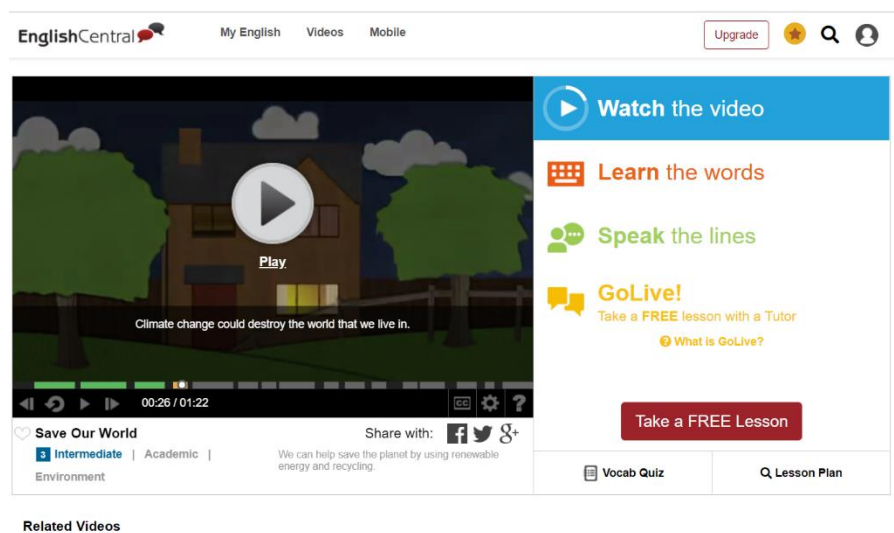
EnglishCentral

My English Videos Mobile

Upgrade

Play

Climate change could destroy the world that we live in.

00:26 / 01:22

CC

?

Save Our World

Share with:

3 Intermediate | Academic | Environment

We can help save the planet by using renewable energy and recycling.

Watch the video

Learn the words

Speak the lines

GoLive!

Take a FREE lesson with a Tutor

What is GoLive?

Take a FREE Lesson

Vocab Quiz

Lesson Plan

Related Videos